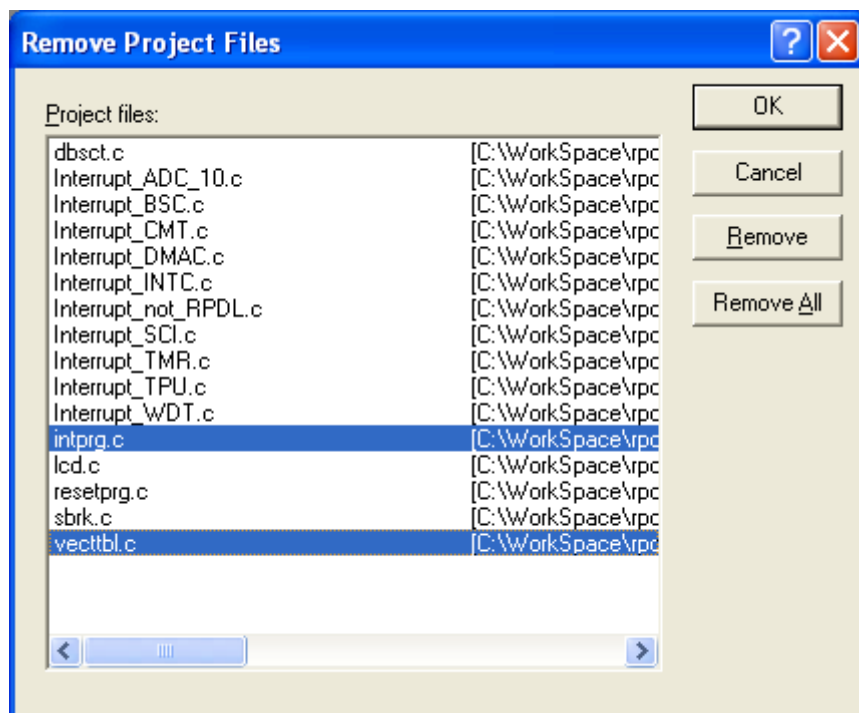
Remove Project Files

?

Project files:

| | |
|---|---|
| dbsct.c | [C:\WorkSpace\rpc |
| Interrupt_ADC_10.c | [C:\WorkSpace\rpc |
| Interrupt_BSC.c | [C:\WorkSpace\rpc |
| Interrupt_CMT.c | [C:\WorkSpace\rpc |
| Interrupt_DMAC.c | [C:\WorkSpace\rpc |
| Interrupt_INTC.c | [C:\WorkSpace\rpc |
| Interrupt_not_RPDL.c | [C:\WorkSpace\rpc |
| Interrupt_SCI.c | [C:\WorkSpace\rpc |
| Interrupt_TMR.c | [C:\WorkSpace\rpc |
| Interrupt_TPU.c | [C:\WorkSpace\rpc |
| Interrupt_WDT.c | [C:\WorkSpace\rpc |
| intprg.c | [C:\WorkSpace\rpc |
| lcd.c | [C:\WorkSpace\rpc |
| resetprg.c | [C:\WorkSpace\rpc |
| sbrk.c | [C:\WorkSpace\rpc |
| vecttbl.c | [C:\WorkSpace\rpc |

OK

Cancel

Remove

Remove All